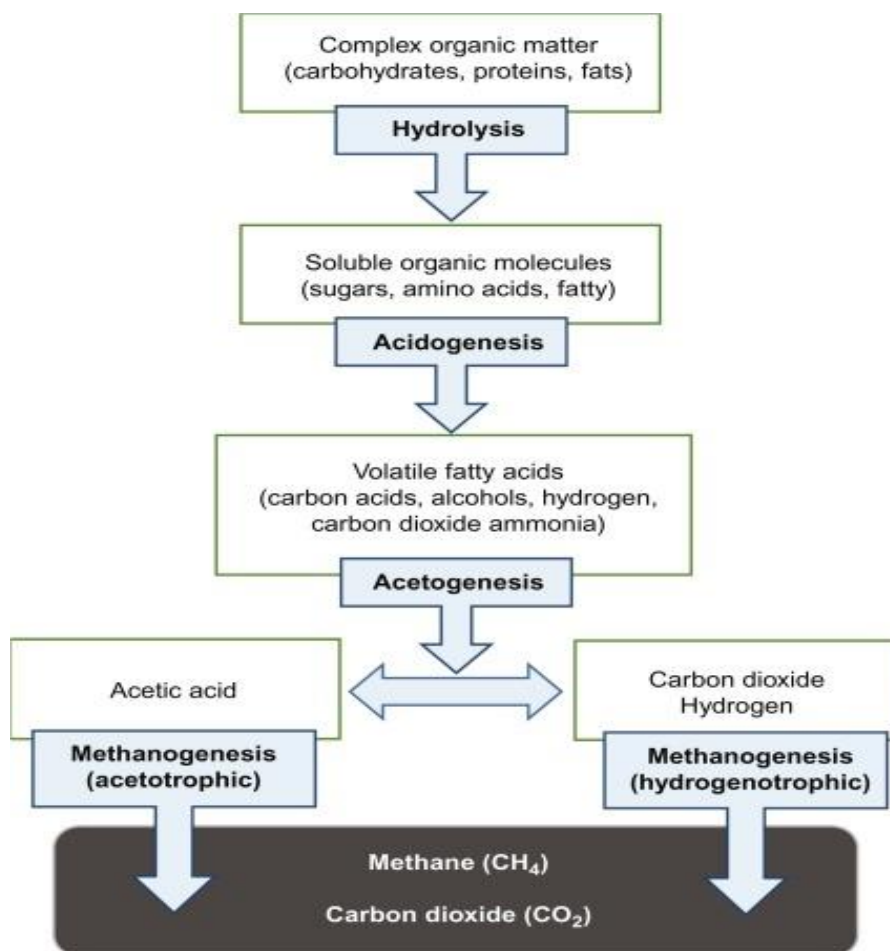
Complex organic matter
(carbohydrates, proteins, fats)

**Hydrolysis**

Soluble organic molecules
(sugars, amino acids, fatty)

**Acidogenesis**

Volatile fatty acids
(carbon acids, alcohols, hydrogen, carbon dioxide ammonia)

**Acetogenesis**

Acetic acid

Carbon dioxide
Hydrogen

**Methanogenesis (acetotrophic)**

**Methanogenesis (hydrogenotrophic)**

**Methane ($CH_4$)**

**Carbon dioxide ($CO_2$)**